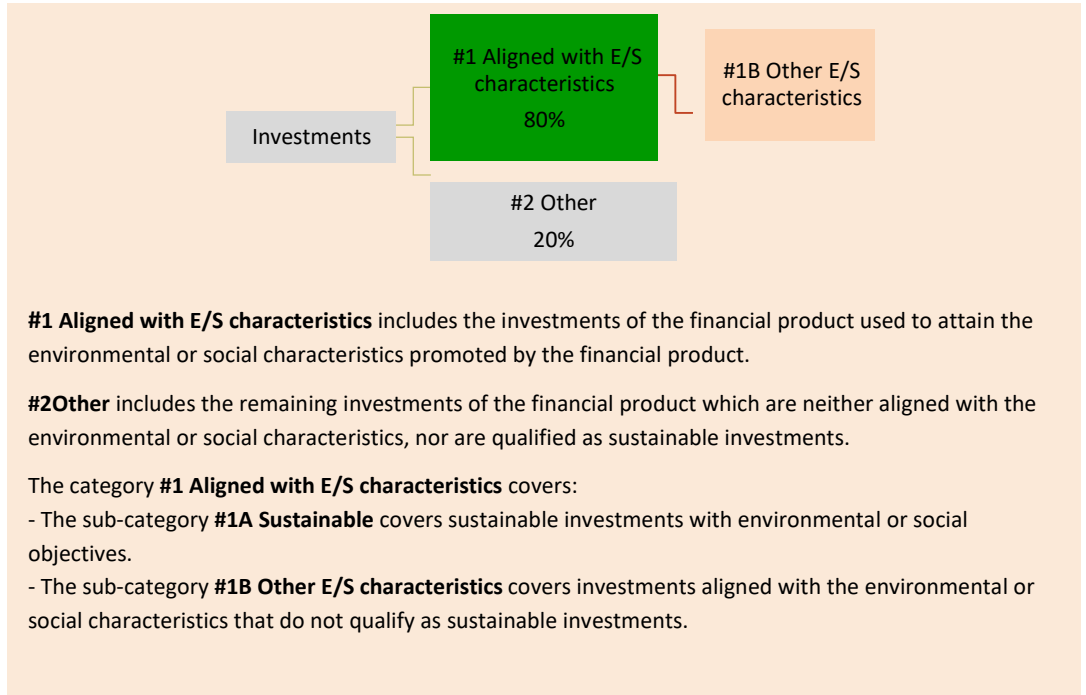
Investments

#1 Aligned with E/S characteristics
80%

#1B Other E/S characteristics

#2 Other
20%

**#1 Aligned with E/S characteristics** includes the investments of the financial product used to attain the environmental or social characteristics promoted by the financial product.

**#2Other** includes the remaining investments of the financial product which are neither aligned with the environmental or social characteristics, nor are qualified as sustainable investments.

The category **#1 Aligned with E/S characteristics** covers:
- The sub-category **#1A Sustainable** covers sustainable investments with environmental or social objectives.
- The sub-category **#1B Other E/S characteristics** covers investments aligned with the environmental or social characteristics that do not qualify as sustainable investments.